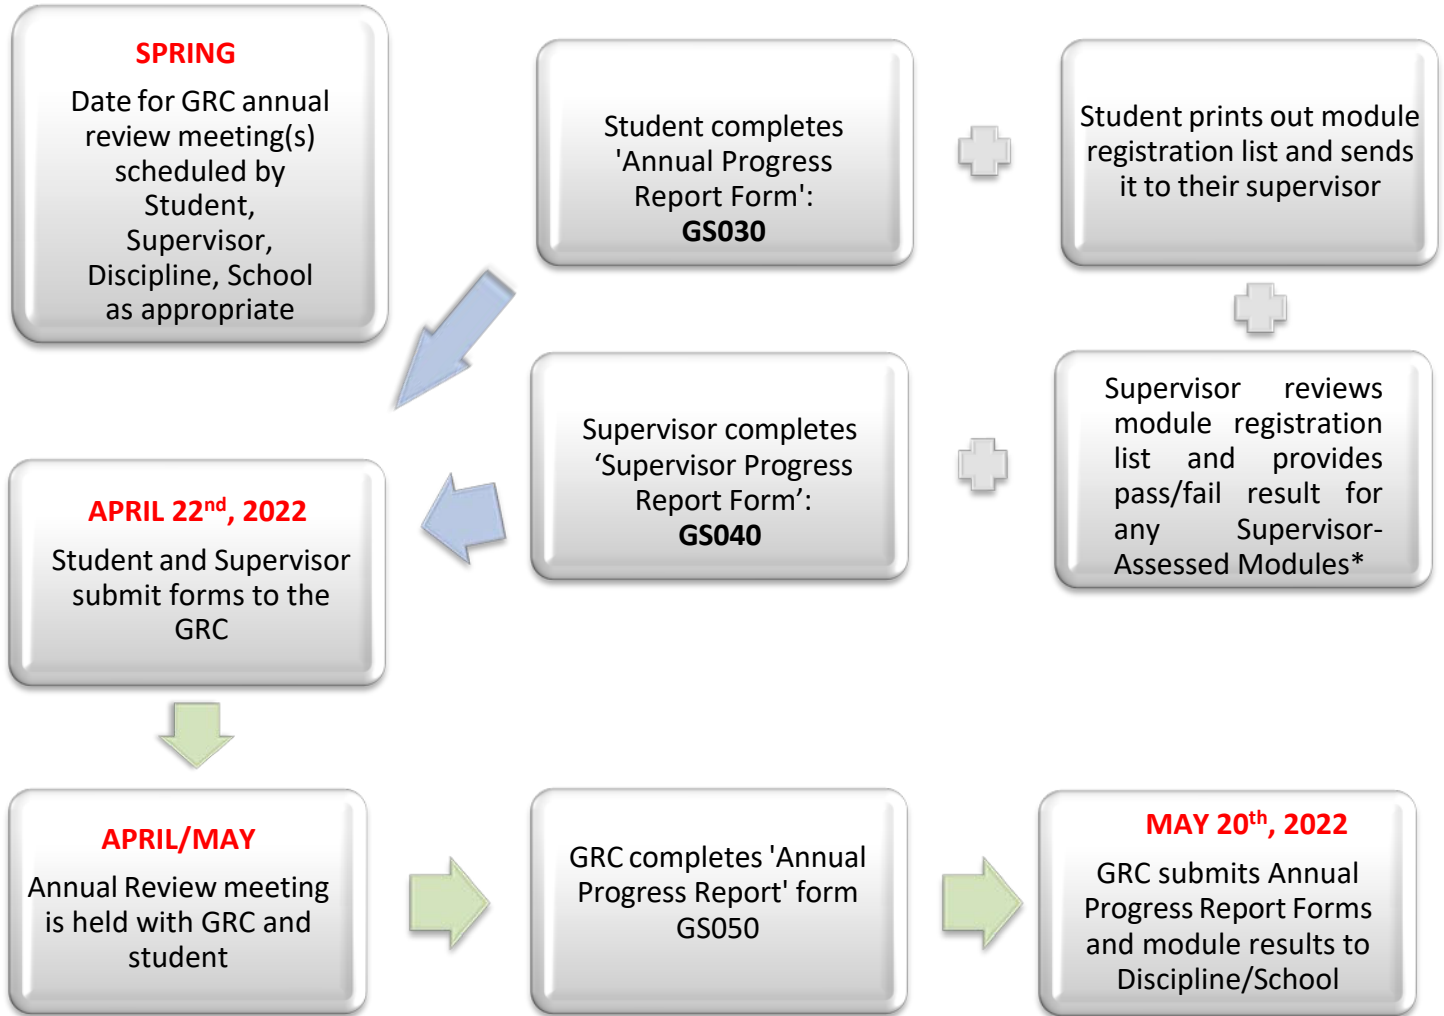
SPRING

Date for GRC annual review meeting(s) scheduled by Student, Supervisor, Discipline, School as appropriate

Student completes 'Annual Progress Report Form': **GS030**

Student prints out module registration list and sends it to their supervisor

Supervisor completes ‘Supervisor Progress Report Form’: **GS040**

Supervisor reviews module registration list and provides pass/fail result for any Supervisor-Assessed Modules*

APRIL 22$^{nd}$, 2022

Student and Supervisor submit forms to the GRC

APRIL/MAY

Annual Review meeting is held with GRC and student

GRC completes 'Annual Progress Report' form GS050

MAY 20$^{th}$, 2022

GRC submits Annual Progress Report Forms and module results to Discipline/School